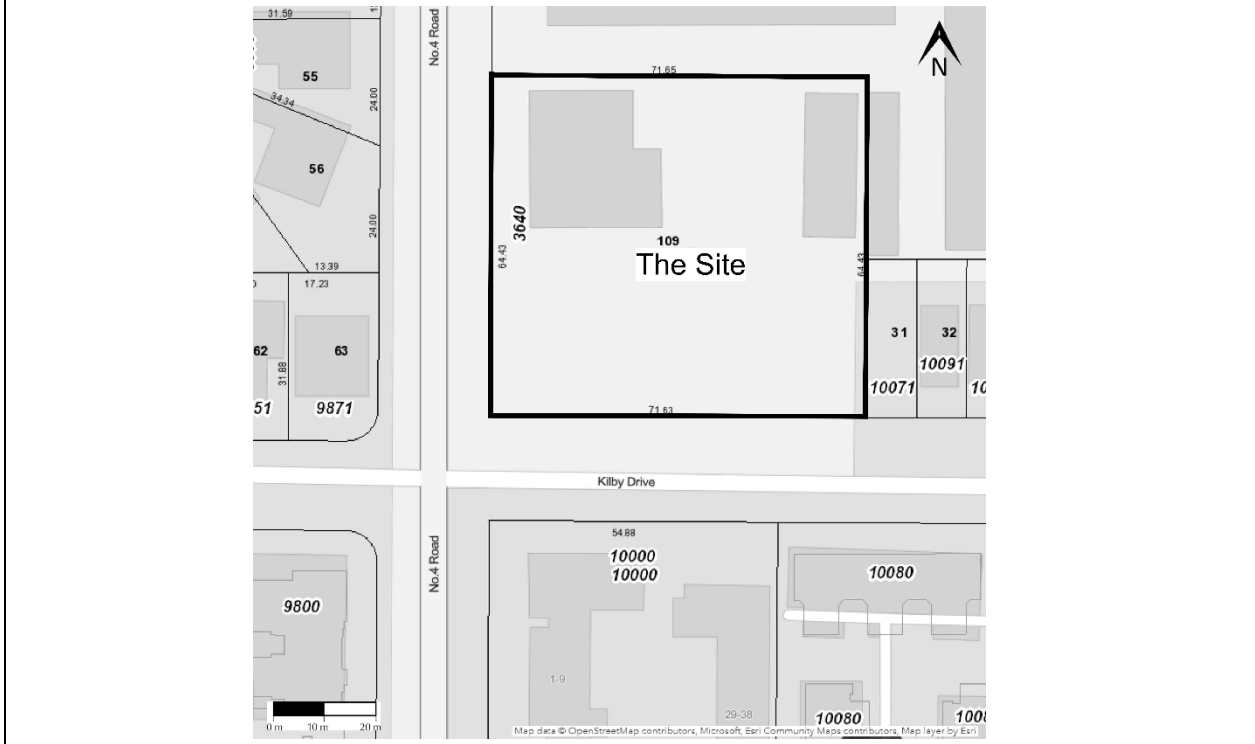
31.59
No.4 Road
N
55
71.65
34.34
24.00
56
3640
24.00
109
64.43
The Site
64.43
13.39
17.23
31
32
62
63
10091
31.88
10071
10
51
9871
71.63
Kilby Drive
54.88
10000
10000
No.4 Road
10080
9800
1-9
29-38
10080
1008
0 m
10 m
20 m
Map data © OpenStreetMap contributors, Microsoft, Esri Community Maps contributors, Map layer by Esri